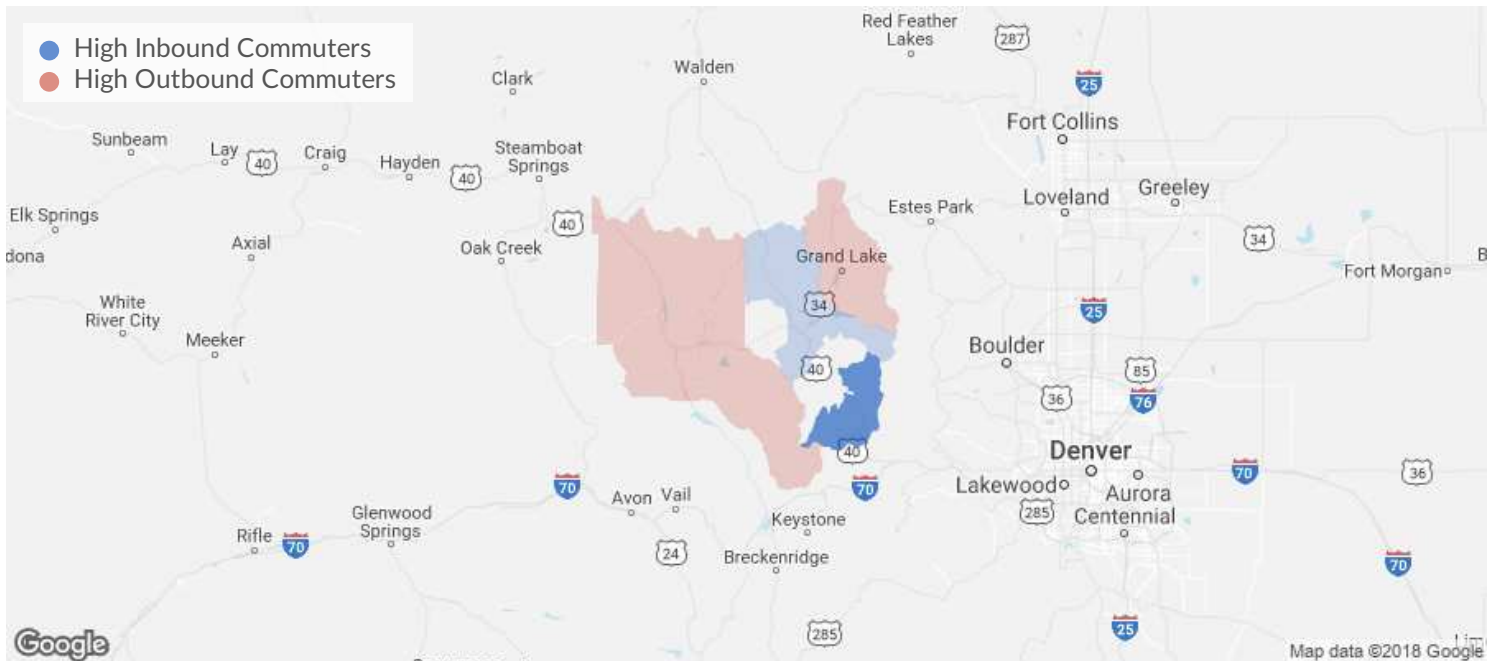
High Inbound Commuters
High Outbound Commuters

Red Feather Lakes
287
Walden
Clark
25
Fort Collins
Sunbeam
Lay
40
Craig
Hayden
40
Steamboat Springs
Loveland
Greeley
Estes Park
Elk Springs
40
Axial
Oak Creek
34
dona
Grand Lake
Fort Morgan
B
White River City
34
25
Meeker
Boulder
85
40
36
76
40
Denver
70
70
Avon
Vail
Lakewood
Aurora
Centennial
36
Glenwood Springs
Keystone
285
Rifle
70
24
Breckenridge
70
285
25
Google
Map data ©2018 Google